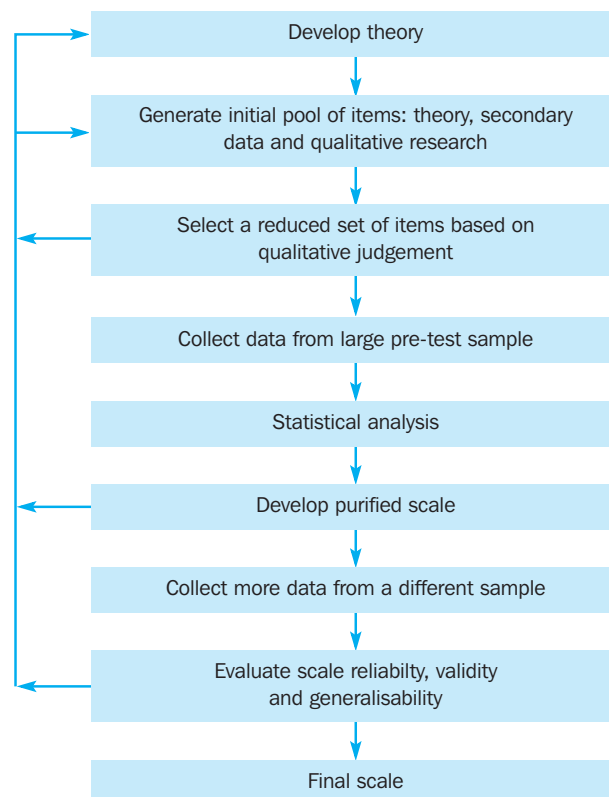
Develop theory

Generate initial pool of items: theory, secondary data and qualitative research

Select a reduced set of items based on qualitative judgement

Collect data from large pre-test sample

Statistical analysis

Develop purified scale

Collect more data from a different sample

Evaluate scale reliabilty, validity and generalisability

Final scale